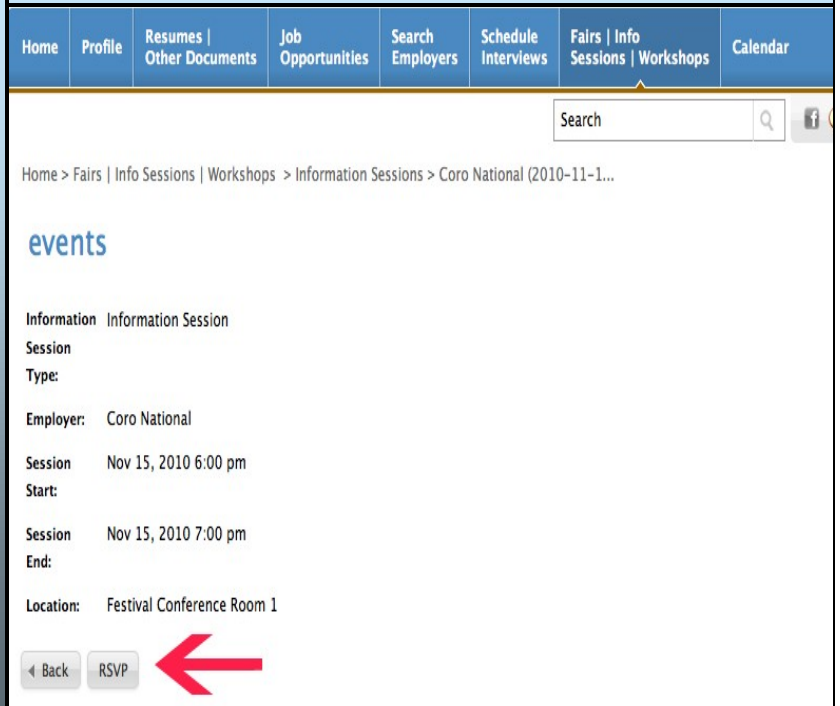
Home | Profile | Resumes | Other Documents | Job Opportunities | Search Employers | Schedule Interviews | Fairs | Info Sessions | Workshops | Calendar

Search

Home > Fairs | Info Sessions | Workshops > Information Sessions > Coro National (2010-11-1...

events

| | |
|---|---|
| Information Session Type: | Information Session |
| Employer: | Coro National |
| Session Start: | Nov 15, 2010 6:00 pm |
| Session End: | Nov 15, 2010 7:00 pm |
| Location: | Festival Conference Room 1 |

Back RSVP